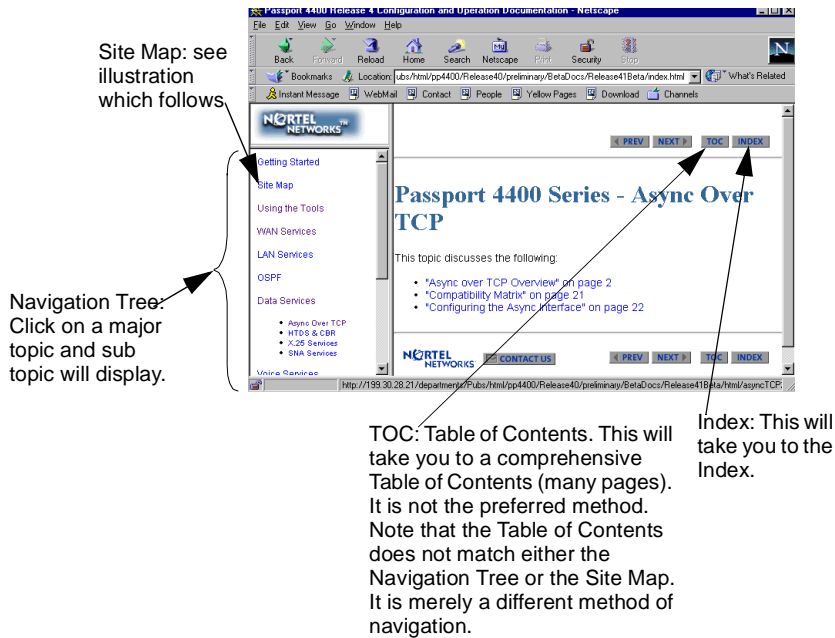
Site Map: see illustration which follows

Passport 4400 Release 4 Configuration and Operation Documentation - Netscape

File Edit View Go Window Help

Back Forward Reload Home Search Netscape Print Security Stop

Bookmarks Location: ubs/html/pp4400/Release40/preliminary/BetaDocs/Release41Beta/index.html What's Related

Instant Message WebMail Contact People Yellow Pages Download Channels

NORTEL NETWORKS

Getting Started

Site Map

Using the Tools

WAN Services

LAN Services

OSPF

Data Services

- Async Over TCP
- HTDS & CBR
- X.25 Services
- SNA Services

Voice Services

PREV NEXT TOC INDEX

Passport 4400 Series - Async Over TCP

This topic discusses the following:

- "Async over TCP Overview" on page 2
- "Compatibility Matrix" on page 21
- "Configuring the Async Interface" on page 22

NORTEL NETWORKS CONTACT US PREV NEXT TOC INDEX

http://199.30.28.21/departments/Pubs/html/pp4400/Release40/preliminary/BetaDocs/Release41Beta/html/asyncTCP.

Navigation Tree: Click on a major topic and sub topic will display.

TOC: Table of Contents. This will take you to a comprehensive Table of Contents (many pages). It is not the preferred method. Note that the Table of Contents does not match either the Navigation Tree or the Site Map. It is merely a different method of navigation.

Index: This will take you to the Index.